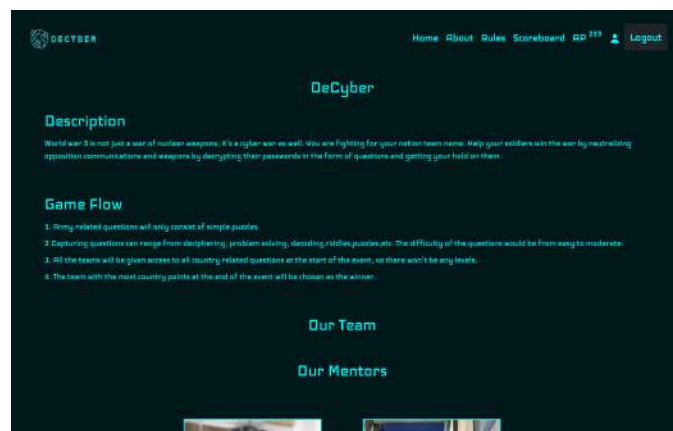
DECYBER

Home About Rules Scoreboard RP 213 Logout

DeCyber

Description

World war 3 is not just a war of nuclear weapons, it's a cyber war as well. You are fighting for your nation team name. Help your soldiers win the war by neutralising opposition communications and weapons by decrypting their passwords in the form of questions and getting your hold on them.

Game Flow

1. Army related questions will only consist of simple puzzles.

2. Capturing questions can range from deciphering, problem solving, decoding riddles,puzzles,etc. The difficulty of the questions would be from easy to moderate.

3. All the teams will be given access to all country related questions at the start of the event, so there won't be any levels.

4. The team with the most country points at the end of the event will be chosen as the winner.

Our Team

Our Mentors